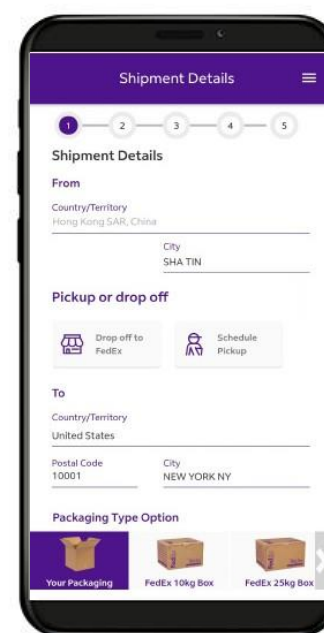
Shipment Details

1 2 3 4 5

Shipment Details

From

Country/Territory
Hong Kong SAR, China

City
SHA TIN

Pickup or drop off

Drop off to FedEx

Schedule Pickup

To

Country/Territory
United States

Postal Code
10001

City
NEW YORK NY

Packaging Type Option

Your Packaging

FedEx 10kg Box

FedEx 25kg Box